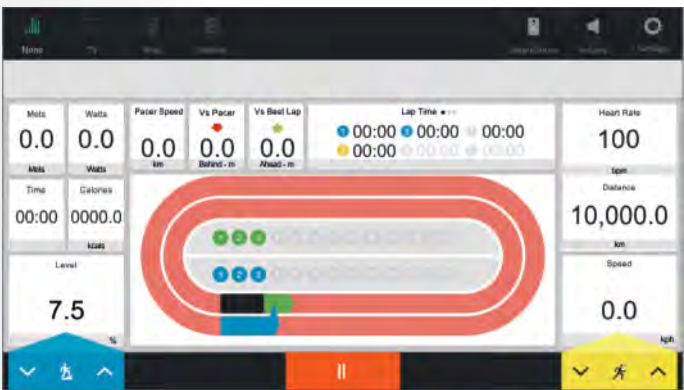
None
TV
Web
Explore
Smartphone
Volume
Settings

Mets
0.0
Mets

Watts
0.0
Watts

Pacer Speed
0.0
km

Vs Pacer
0.0
Behind - m

Vs Best Lap
0.0
Ahead - m

Lap Time
1 00:00 2 00:00 00:00
3 00:00 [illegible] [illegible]

Heart Rate
100
bpm

Time
00:00

Calories
0000.0
kcals

Distance
10,000.0
km

Level
7.5
%

Speed
0.0
kph

1 2 3
1 2 3